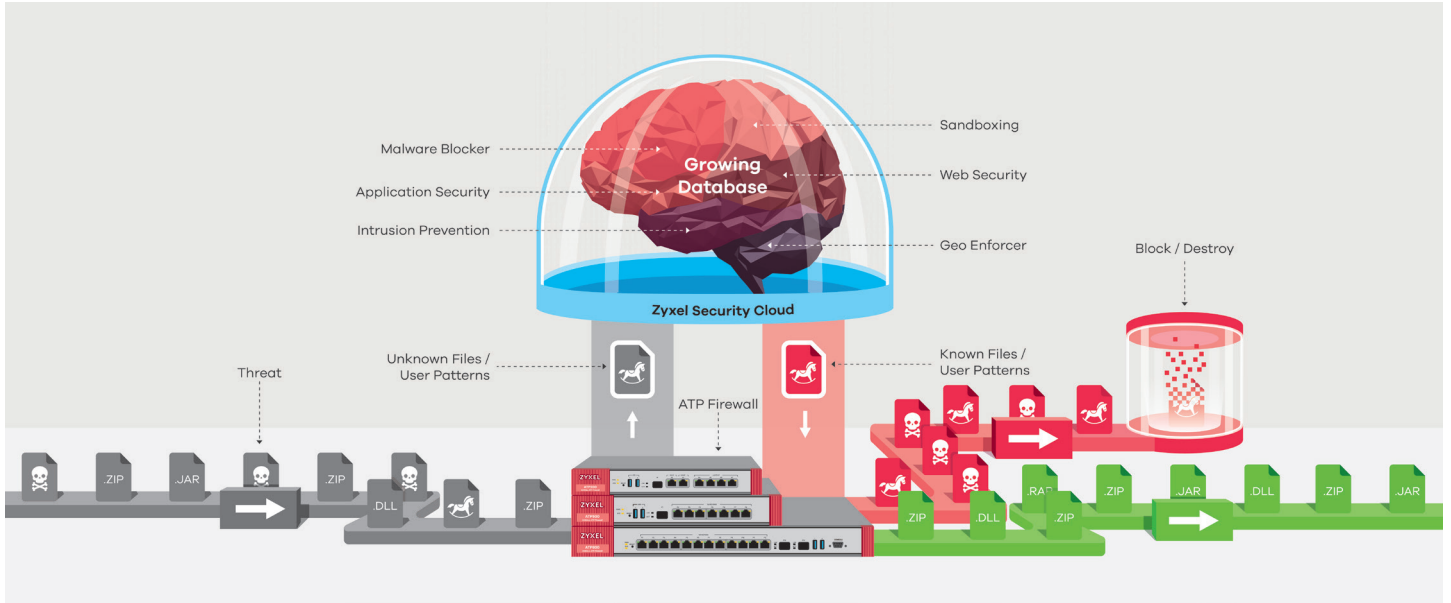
Growing Database

Malware Blocker

Application Security

Intrusion Prevention

Sandboxing

Web Security

Geo Enforcer

Zyxel Security Cloud

Block / Destroy

Threat

Unknown Files / User Patterns

Known Files / User Patterns

ATP Firewall

.ZIP

.JAR

.ZIP

.DLL

.ZIP

ZYXEL

ZYXEL

ZYXEL

.ZIP

.DLL

.RAR

.ZIP

.ZIP

.JAR

.DLL

.ZIP

.JAR